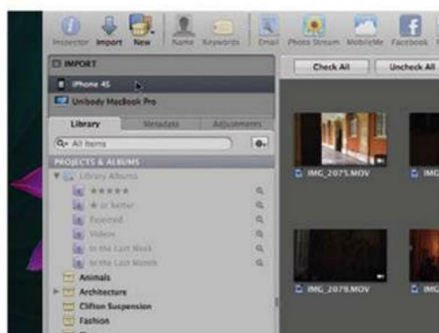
Inspector Import New Name Keywords Email Photo Stream MobileMe Facebook

IMPORT

iPhone 4S

Unibody MacBook Pro

Library Metadata Adjustments

All Items

PROJECTS & ALBUMS

Library Albums

★★★★★

★ or better

Rejected

Videos

In the Last Week

In the Last Month

Animals

Architecture

Clifton Suspension

Fashion

Check All Uncheck All

IMG_2075.MOV

IMG

IMG_2079.MOV

IMG